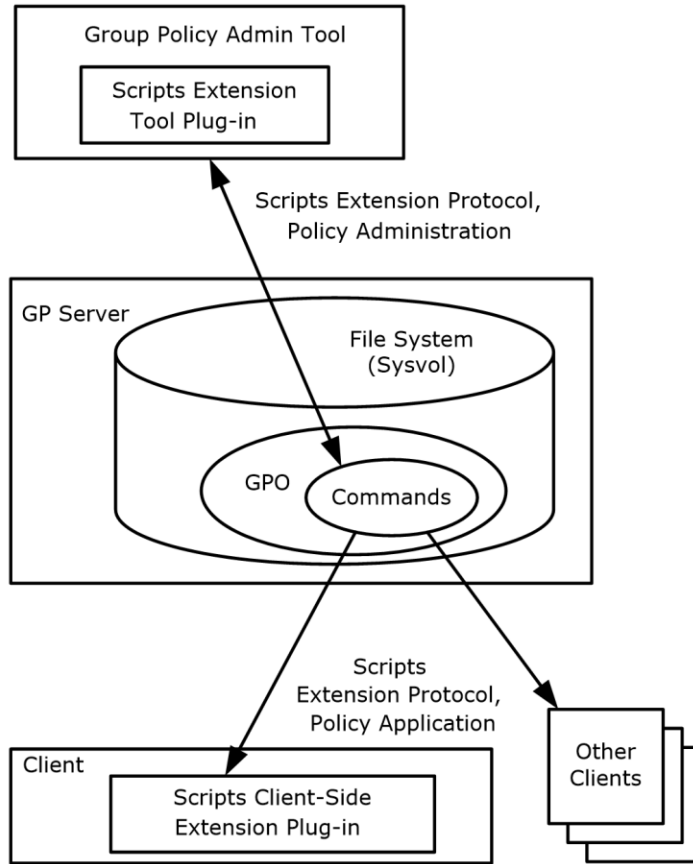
Group Policy Admin Tool

Scripts Extension Tool Plug-in

Scripts Extension Protocol, Policy Administration

GP Server

File System (Sysvol)

GPO

Commands

Scripts Extension Protocol, Policy Application

Client

Scripts Client-Side Extension Plug-in

Other Clients